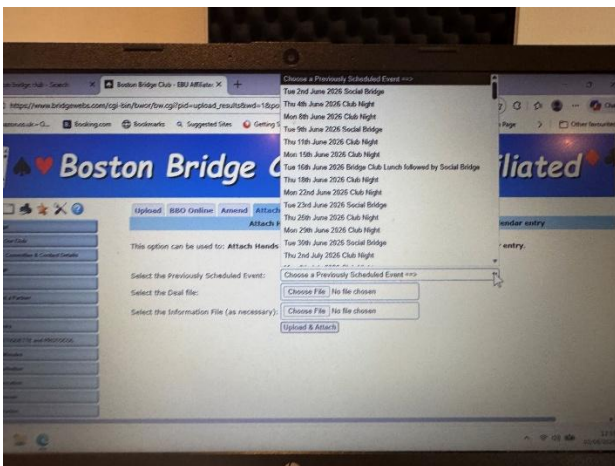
Bridge club - Search
Boston Bridge Club - EBU Affiliate
https://www.bridgewebs.com/cgi-bin/bwor/bw.cgi?pid=upload_results&wd=1&po
Booking.com
Bookmarks
Suggested Sites
Getting S
Page
Other favourites

Boston Bridge C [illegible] filiated

Upload
BBO Online
Amend
Attach
Attach
ndar entry

This option can be used to: Attach Hands
entry.

Select the Previously Scheduled Event:
Choose a Previously Scheduled Event ==>
Select the Deal file:
Choose File
No file chosen
Select the Information File (as necessary):
Choose File
No file chosen
Upload & Attach

Choose a Previously Scheduled Event ==>
Tue 2nd June 2026 Social Bridge
Thu 4th June 2026 Club Night
Mon 8th June 2026 Club Night
Tue 9th June 2026 Social Bridge
Thu 11th June 2026 Club Night
Mon 15th June 2026 Club Night
Tue 16th June 2026 Bridge Club Lunch followed by Social Bridge
Thu 18th June 2026 Club Night
Mon 22nd June 2026 Club Night
Tue 23rd June 2026 Social Bridge
Thu 25th June 2026 Club Night
Mon 29th June 2026 Club Night
Tue 30th June 2026 Social Bridge
Thu 2nd July 2026 Club Night

Club
Committee & Contact Details
a Partner
ETIQUETTE and PROTOCOL
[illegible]